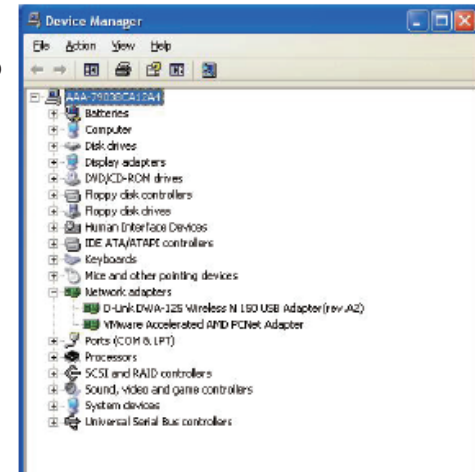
Device Manager

File Action View Help

AAA-2903BCA12A1

Batteries
Computer
Disk drives
Display adapters
DVD/CD-ROM drives
Floppy disk controllers
Floppy disk drives
Human Interface Devices
IDE ATA/ATAPI controllers
Keyboards
Mice and other pointing devices
Network adapters
D-Link DWA-125 Wireless N 150 USB Adapter(rev.A2)
VMware Accelerated AMD PCNet Adapter
Ports (COM & LPT)
Processors
SCSI and RAID controllers
Sound, video and game controllers
System devices
Universal Serial Bus controllers